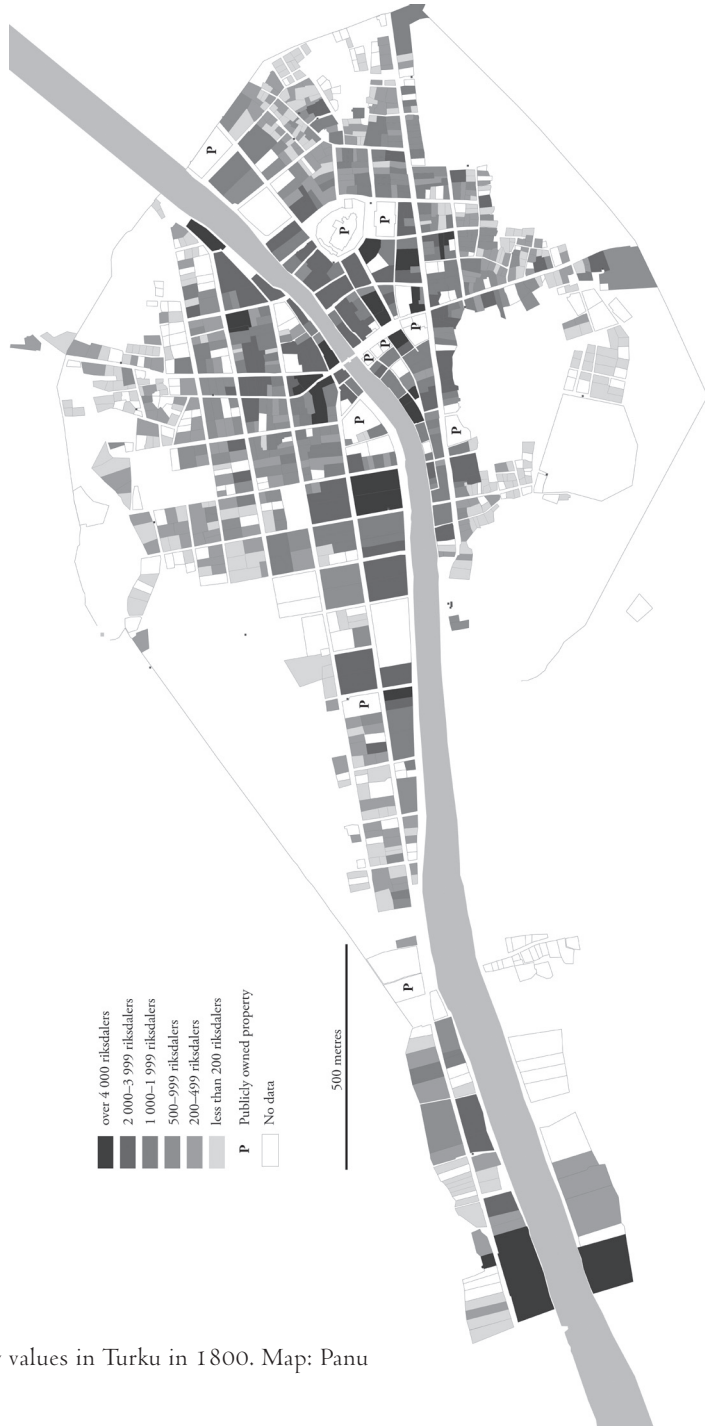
over 4 000 riksdalers
2 000–3 999 riksdalers
1 000–1 999 riksdalers
500–999 riksdalers
200–499 riksdalers
less than 200 riksdalers
P Publicly owned property
No data

500 metres

P
P
P
P
P
P
P
P
P
P

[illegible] values in Turku in 1800. Map: Panu